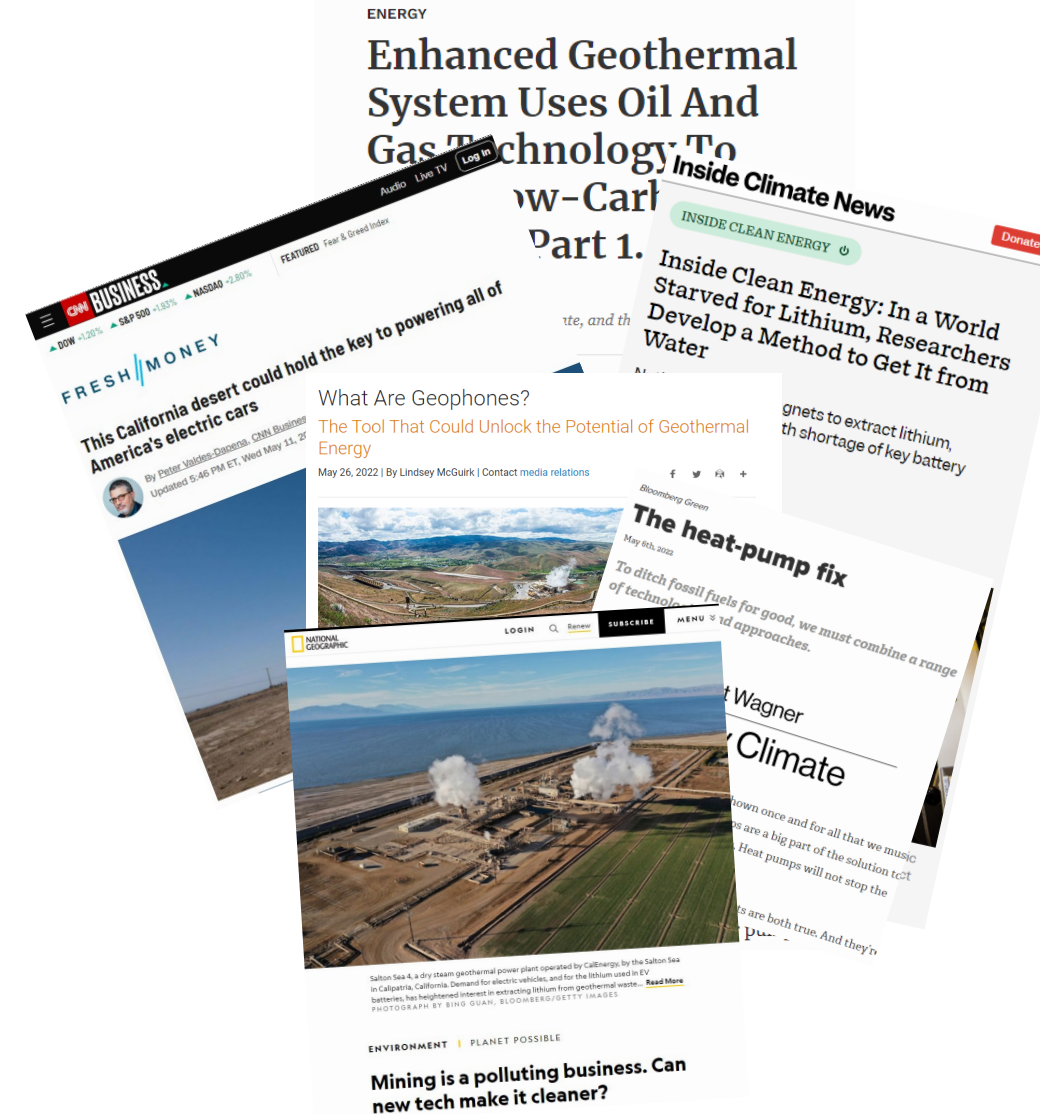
ENERGY

Enhanced Geothermal System Uses Oil And Gas Technology To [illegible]ow-Carb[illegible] Part 1.

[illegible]te, and th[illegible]

Audio Live TV Log In

CNN BUSINESS

FEATURED Fear & Greed Index

DOW +1.20% S&P 500 +1.93% NASDAQ +2.60%

FRESH MONEY

This California desert could hold the key to powering all of America's electric cars

By Peter Valdes-Dapena, CNN Business
Updated 5:46 PM ET, Wed May 11, 20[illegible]

Inside Climate News

INSIDE CLEAN ENERGY

Donate

Inside Clean Energy: In a World Starved for Lithium, Researchers Develop a Method to Get It from Water

N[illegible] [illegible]gnets to extract lithium, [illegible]th shortage of key battery

What Are Geophones?

The Tool That Could Unlock the Potential of Geothermal Energy

May 26, 2022 | By Lindsey McGuirk | Contact media relations

Bloomberg Green

The heat-pump fix

May 6th, 2022

To ditch fossil fuels for good, we must combine a range of technolo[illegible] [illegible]nd approaches.

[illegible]t Wagner

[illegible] Climate

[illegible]hown once and for all that we music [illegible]s are a big part of the solution t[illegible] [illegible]. Heat pumps will not stop the

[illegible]s are both true. And they'r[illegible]

NATIONAL GEOGRAPHIC

LOGIN Renew SUBSCRIBE MENU

Salton Sea 4, a dry steam geothermal power plant operated by CalEnergy, by the Salton Sea in Calipatria, California. Demand for electric vehicles, and for the lithium used in EV batteries, has heightened interest in extracting lithium from geothermal waste... Read More

PHOTOGRAPH BY BING GUAN, BLOOMBERG/GETTY IMAGES

ENVIRONMENT | PLANET POSSIBLE

Mining is a polluting business. Can new tech make it cleaner?